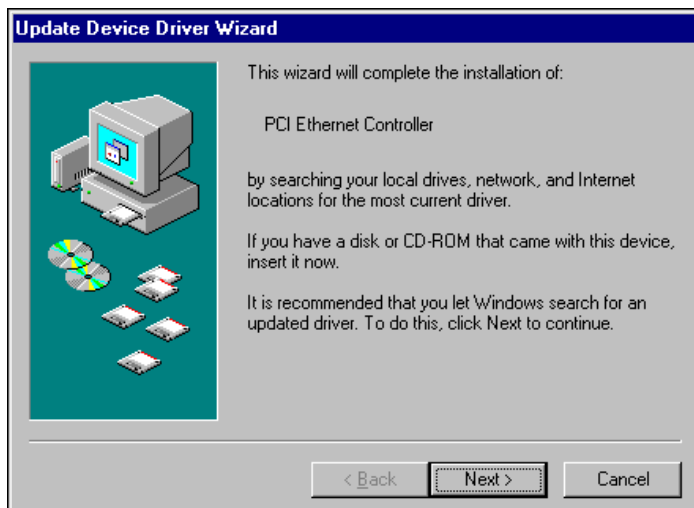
Update Device Driver Wizard

This wizard will complete the installation of:

PCI Ethernet Controller

by searching your local drives, network, and Internet locations for the most current driver.

If you have a disk or CD-ROM that came with this device, insert it now.

It is recommended that you let Windows search for an updated driver. To do this, click Next to continue.

< Back

Next >

Cancel